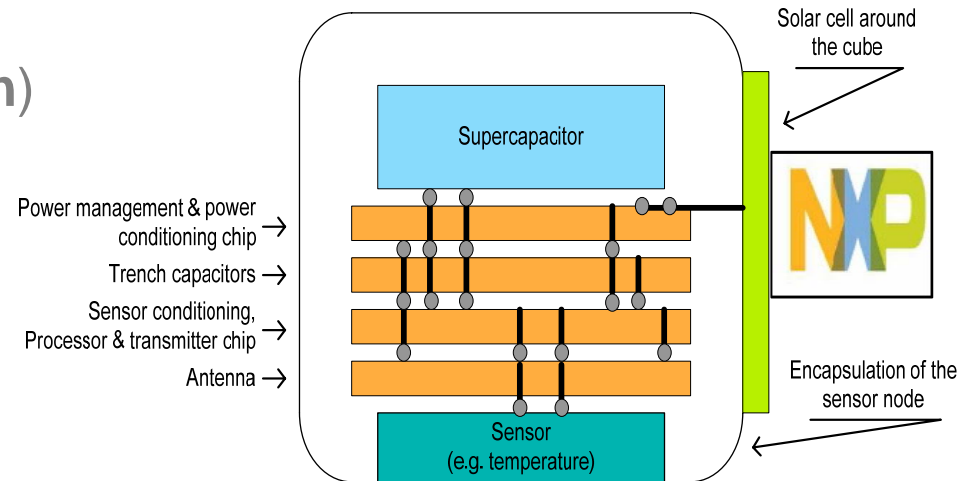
n)

Solar cell around the cube

Supercapacitor

Power management & power conditioning chip →

Trench capacitors →

Sensor conditioning, Processor & transmitter chip →

Antenna →

NXP

Encapsulation of the sensor node

Sensor (e.g. temperature)